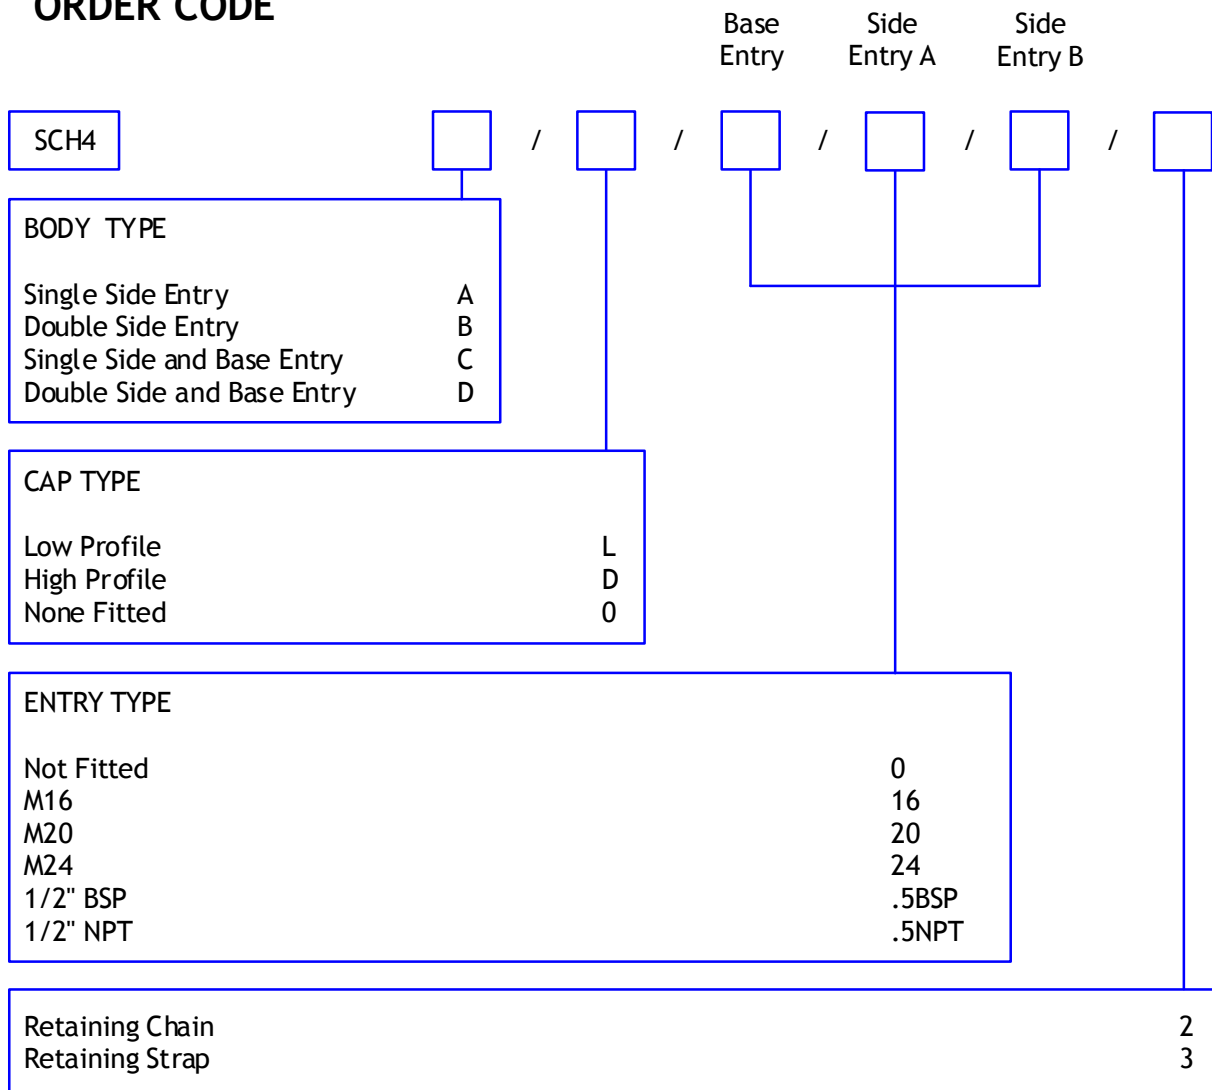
ORDER CODE

Base Entry

Side Entry A

Side Entry B

SCH4 / / / / /

BODY TYPE

| | |
|---|---|
| Single Side Entry | A |
| Double Side Entry | B |
| Single Side and Base Entry | C |
| Double Side and Base Entry | D |

CAP TYPE

| | |
|---|---|
| Low Profile | L |
| High Profile | D |
| None Fitted | 0 |

ENTRY TYPE

| | |
|---|---|
| Not Fitted | 0 |
| M16 | 16 |
| M20 | 20 |
| M24 | 24 |
| 1/2" BSP | .5BSP |
| 1/2" NPT | .5NPT |

| | |
|---|---|
| Retaining Chain | 2 |
| Retaining Strap | 3 |